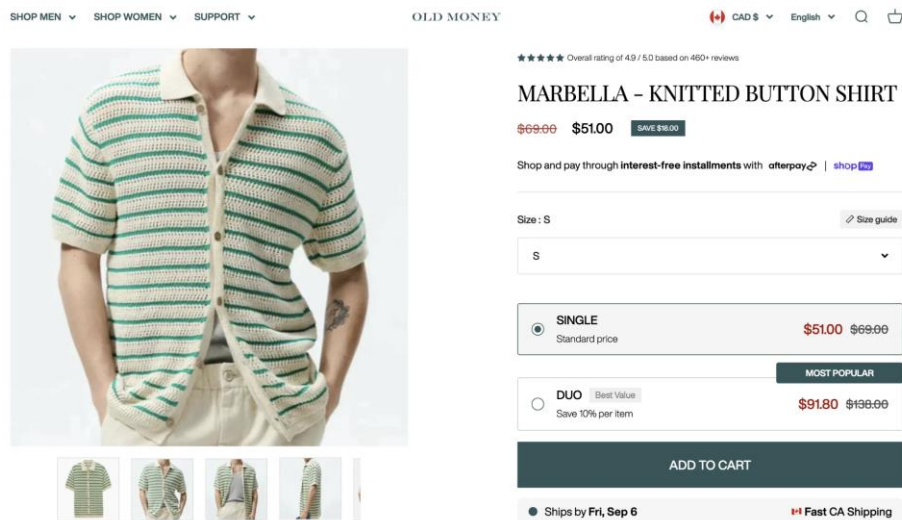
SHOP MEN ⌄ SHOP WOMEN ⌄ SUPPORT ⌄

OLD MONEY

CAD $ ⌄ English ⌄

★★★★★ Overall rating of 4.9 / 5.0 based on 460+ reviews

MARBELLA - KNITTED BUTTON SHIRT

~~$69.00~~ $51.00 SAVE $18.00

Shop and pay through **interest-free installments** with afterpay | shop Pay

Size : S

Size guide

S

SINGLE
Standard price

$51.00 ~~$69.00~~

MOST POPULAR

DUO Best Value
Save 10% per item

$91.80 ~~$138.00~~

ADD TO CART

Ships by **Fri, Sep 6**

Fast CA Shipping